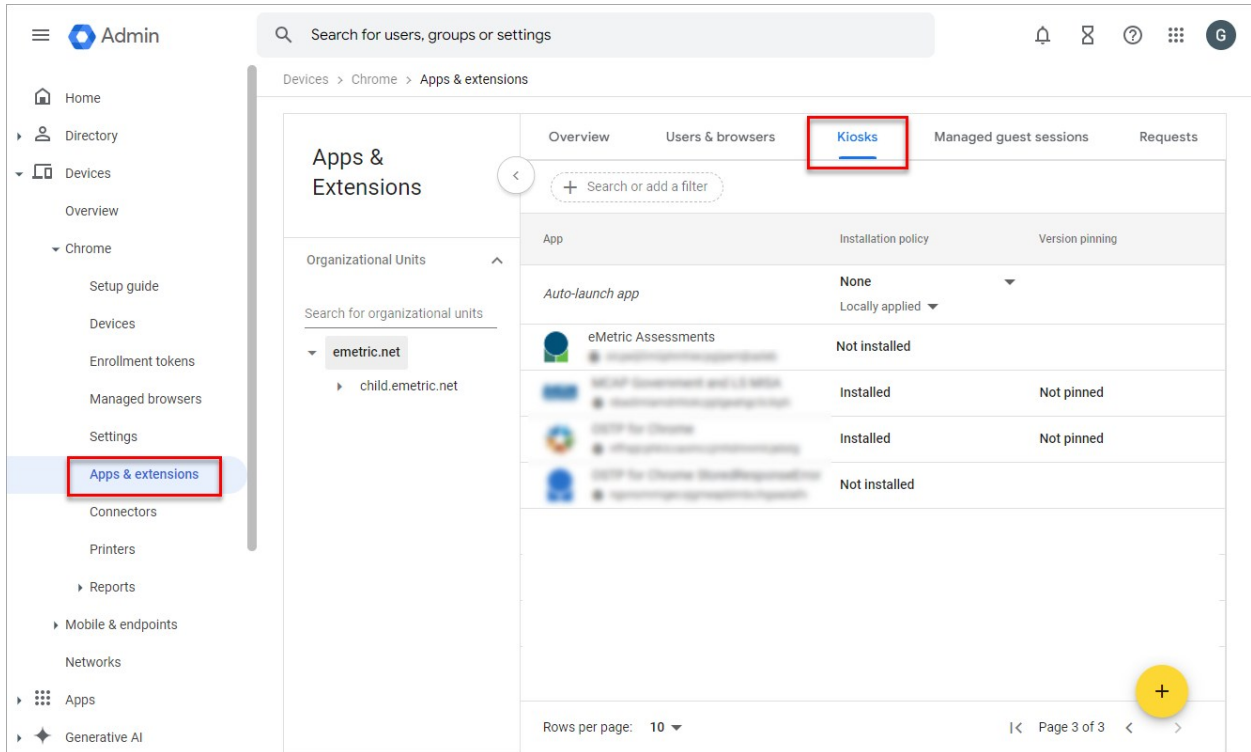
Admin

Search for users, groups or settings

G

Home
Directory
Devices
Overview
Chrome
Setup guide
Devices
Enrollment tokens
Managed browsers
Settings
Apps & extensions
Connectors
Printers
Reports
Mobile & endpoints
Networks
Apps
Generative AI

Devices > Chrome > Apps & extensions

Apps & Extensions

Organizational Units

Search for organizational units

emetric.net
child.emetric.net

Overview | Users & browsers | Kiosks | Managed guest sessions | Requests

Search or add a filter

| App | Installation policy | Version pinning |
|---|---|---|
| Auto-launch app | None Locally applied | |
| eMetric Assessments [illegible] | Not installed | |
| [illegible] | Installed | Not pinned |
| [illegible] | Installed | Not pinned |
| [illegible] | Not installed | |

Rows per page: 10

Page 3 of 3

+